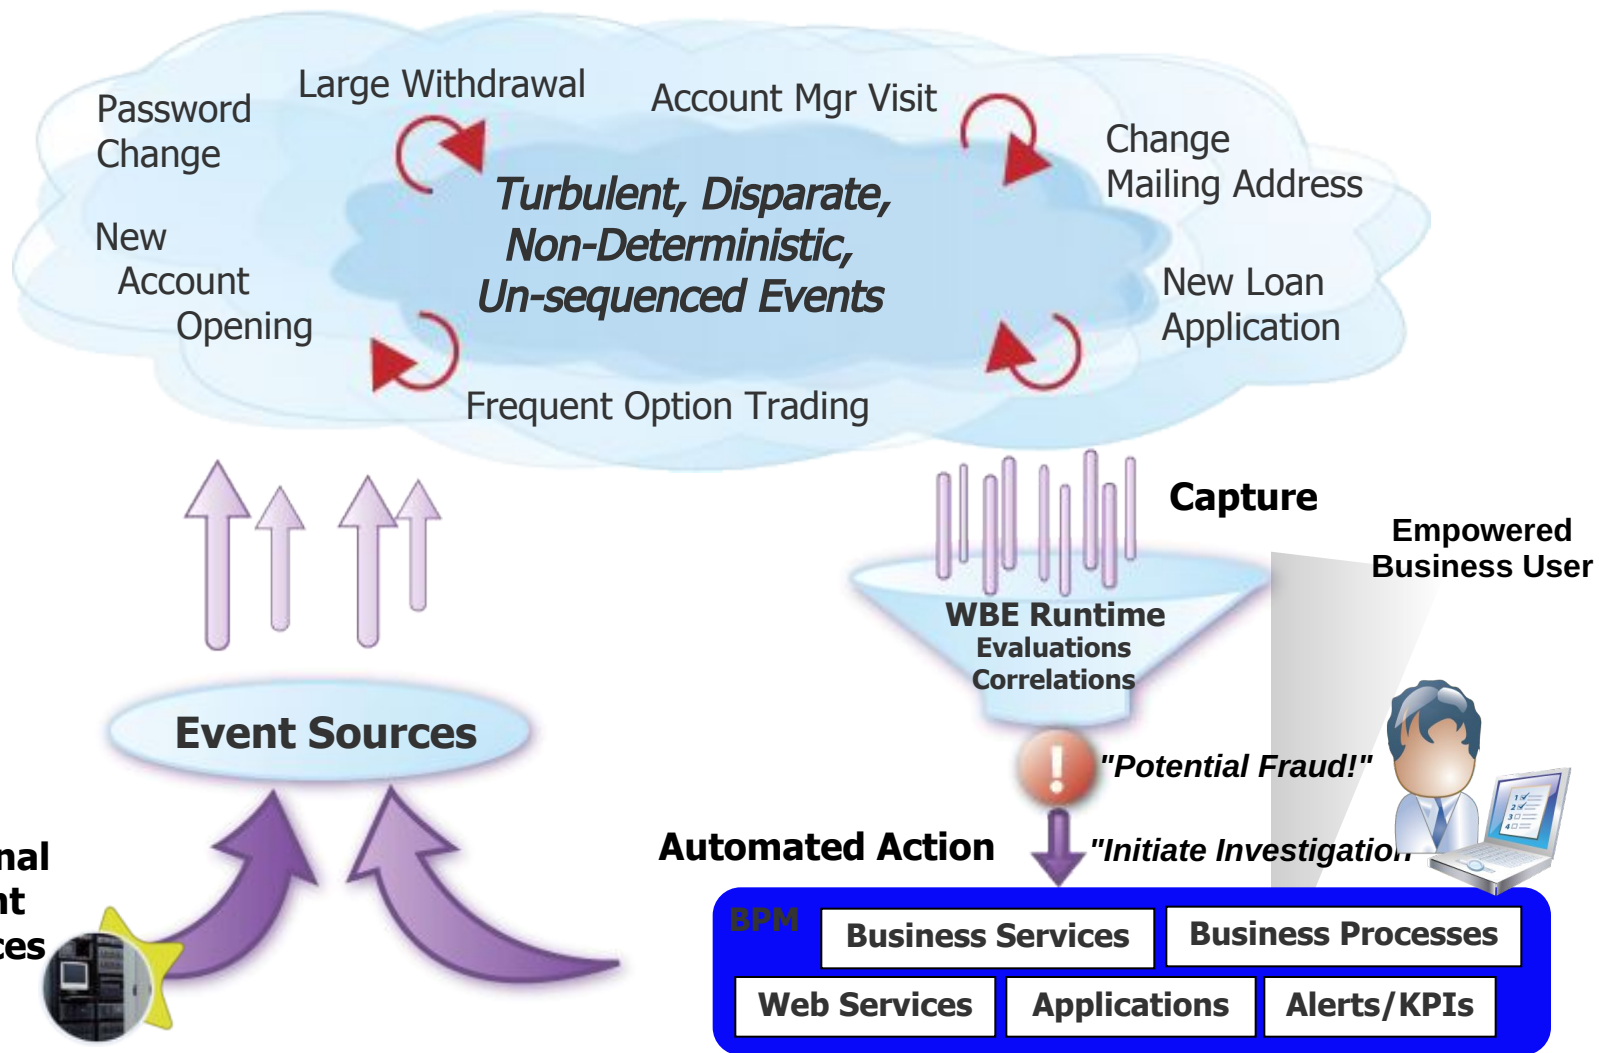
Password Change

Large Withdrawal

Account Mgr Visit

Change Mailing Address

New Account Opening

Turbulent, Disparate, Non-Deterministic, Un-sequenced Events

New Loan Application

Frequent Option Trading

Capture

Empowered Business User

WBE Runtime
Evaluations
Correlations

Event Sources

nal
nt
ces

"Potential Fraud!"

Automated Action

"Initiate Investigation

BPM

| Business Services | Business Processes |
|---|---|

| Web Services | Applications | Alerts/KPIs |
|---|---|---|